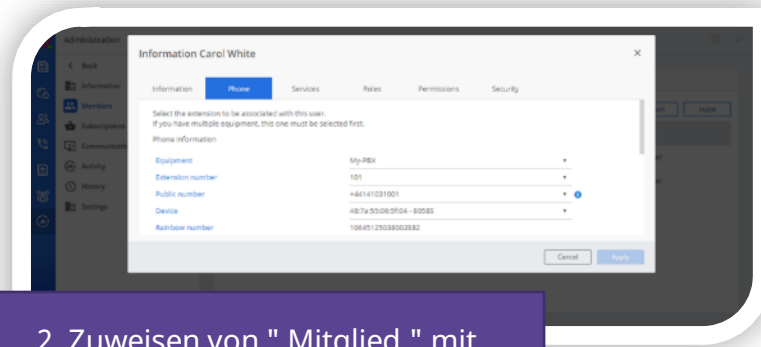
Administration

< Back
Information
Members
Subscriptions
Communications
Activity
History
Settings

Information Carol White

×

Information Phone Services Roles Permissions Security

Select the extension to be associated with this user.
If you have multiple equipment, this one must be selected first.

Phone information

| Equipment | My-PBX |
|---|---|
| Extension number | 101 |
| Public number | +44141031001 |
| Device | 48:7a:55:08:5f:04 - 80585 |
| Rainbow number | 10645125038003882 |

Cancel Apply

2. Zuweisen von " Mitglied " mit